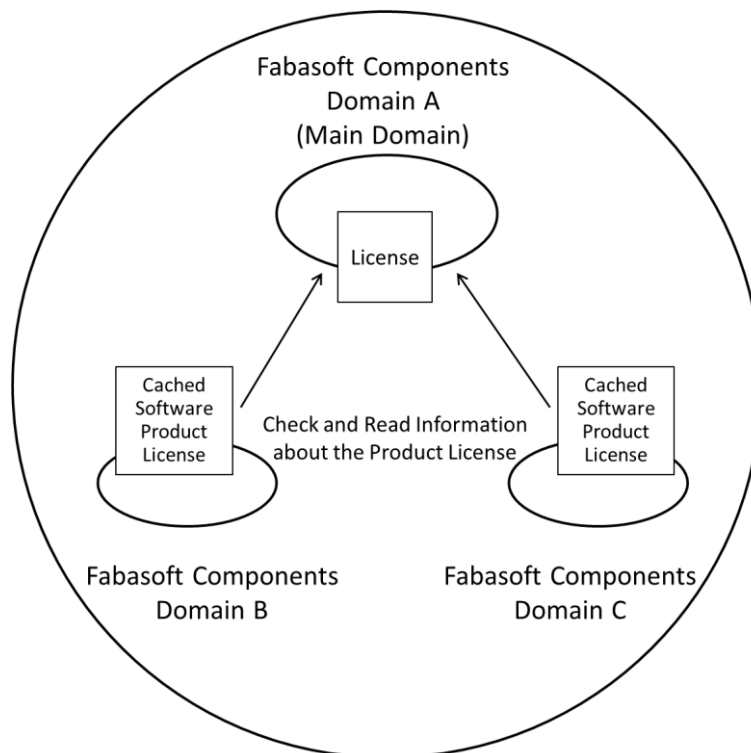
Fabasoft Components
Domain A
(Main Domain)

License

Cached Software Product License

Check and Read Information about the Product License

Cached Software Product License

Fabasoft Components
Domain B

Fabasoft Components
Domain C